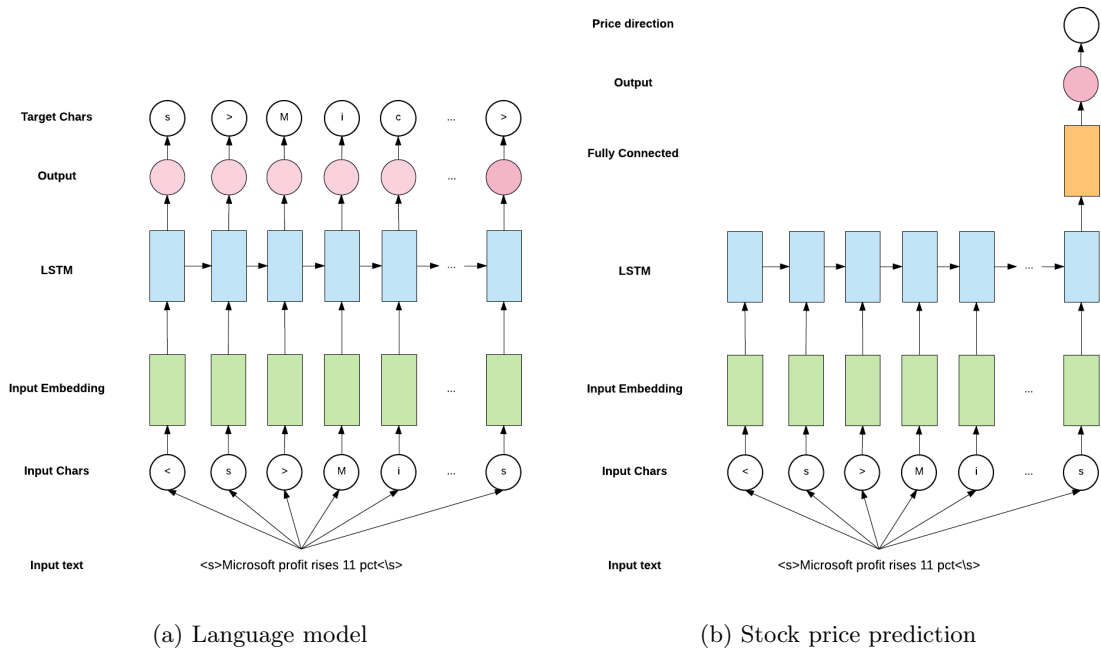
Target Chars
s > M i c ... >

Output
...

LSTM
...

Input Embedding
...

Input Chars
< s > M i ... s

Input text
<s>Microsoft profit rises 11 pct<\s>

(a) Language model

Price direction

Output

Fully Connected

LSTM
...

Input Embedding
...

Input Chars
< s > M i ... s

Input text
<s>Microsoft profit rises 11 pct<\s>

(b) Stock price prediction